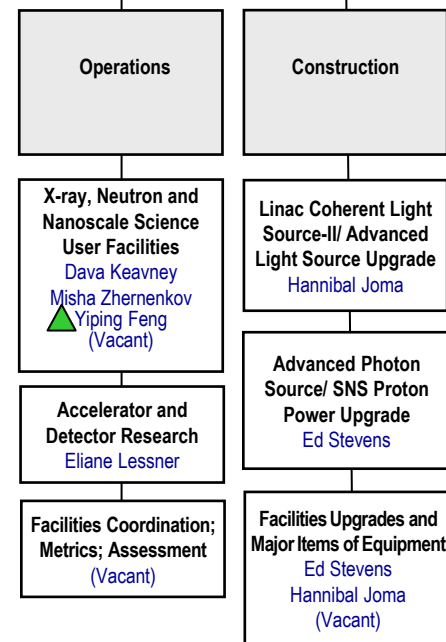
Operations

Construction

X-ray, Neutron and Nanoscale Science User Facilities
Dava Keavney
Misha Zhernenkov
Yiping Feng
(Vacant)

Accelerator and Detector Research
Eliane Lessner

Facilities Coordination; Metrics; Assessment
(Vacant)

Linac Coherent Light Source-II/ Advanced Light Source Upgrade
Hannibal Joma

Advanced Photon Source/ SNS Proton Power Upgrade
Ed Stevens

Facilities Upgrades and Major Items of Equipment
Ed Stevens
Hannibal Joma
(Vacant)